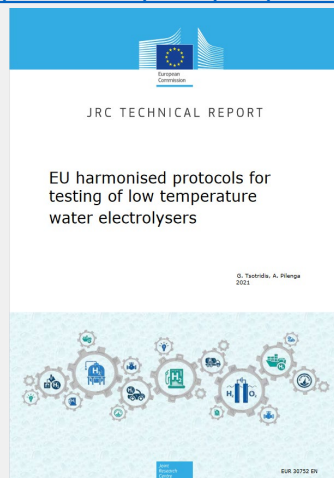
European Commission

JRC TECHNICAL REPORT

EU harmonised protocols for testing of low temperature water electrolysers

G. Tsotridis, A. Pilenga
2021

$H_2$

$H_2$ $O_2$

Joint Research Centre

EUR 30752 EN